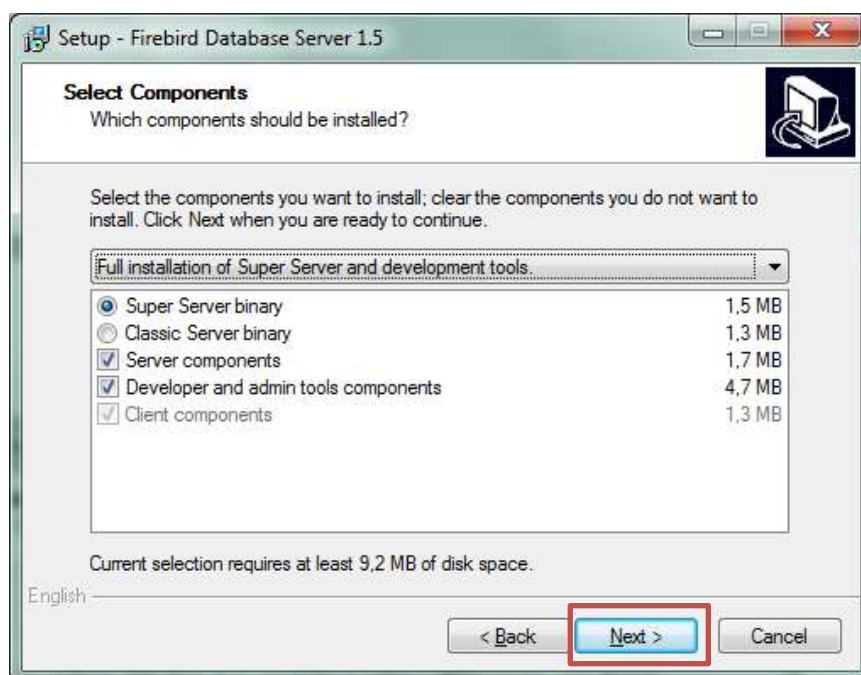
Setup - Firebird Database Server 1.5

Select Components
Which components should be installed?

Select the components you want to install; clear the components you do not want to install. Click Next when you are ready to continue.

Full installation of Super Server and development tools.

| | |
|---|---|
| Super Server binary | 1,5 MB |
| Classic Server binary | 1,3 MB |
| Server components | 1,7 MB |
| Developer and admin tools components | 4,7 MB |
| Client components | 1,3 MB |

Current selection requires at least 9,2 MB of disk space.

English

< Back
Next >
Cancel